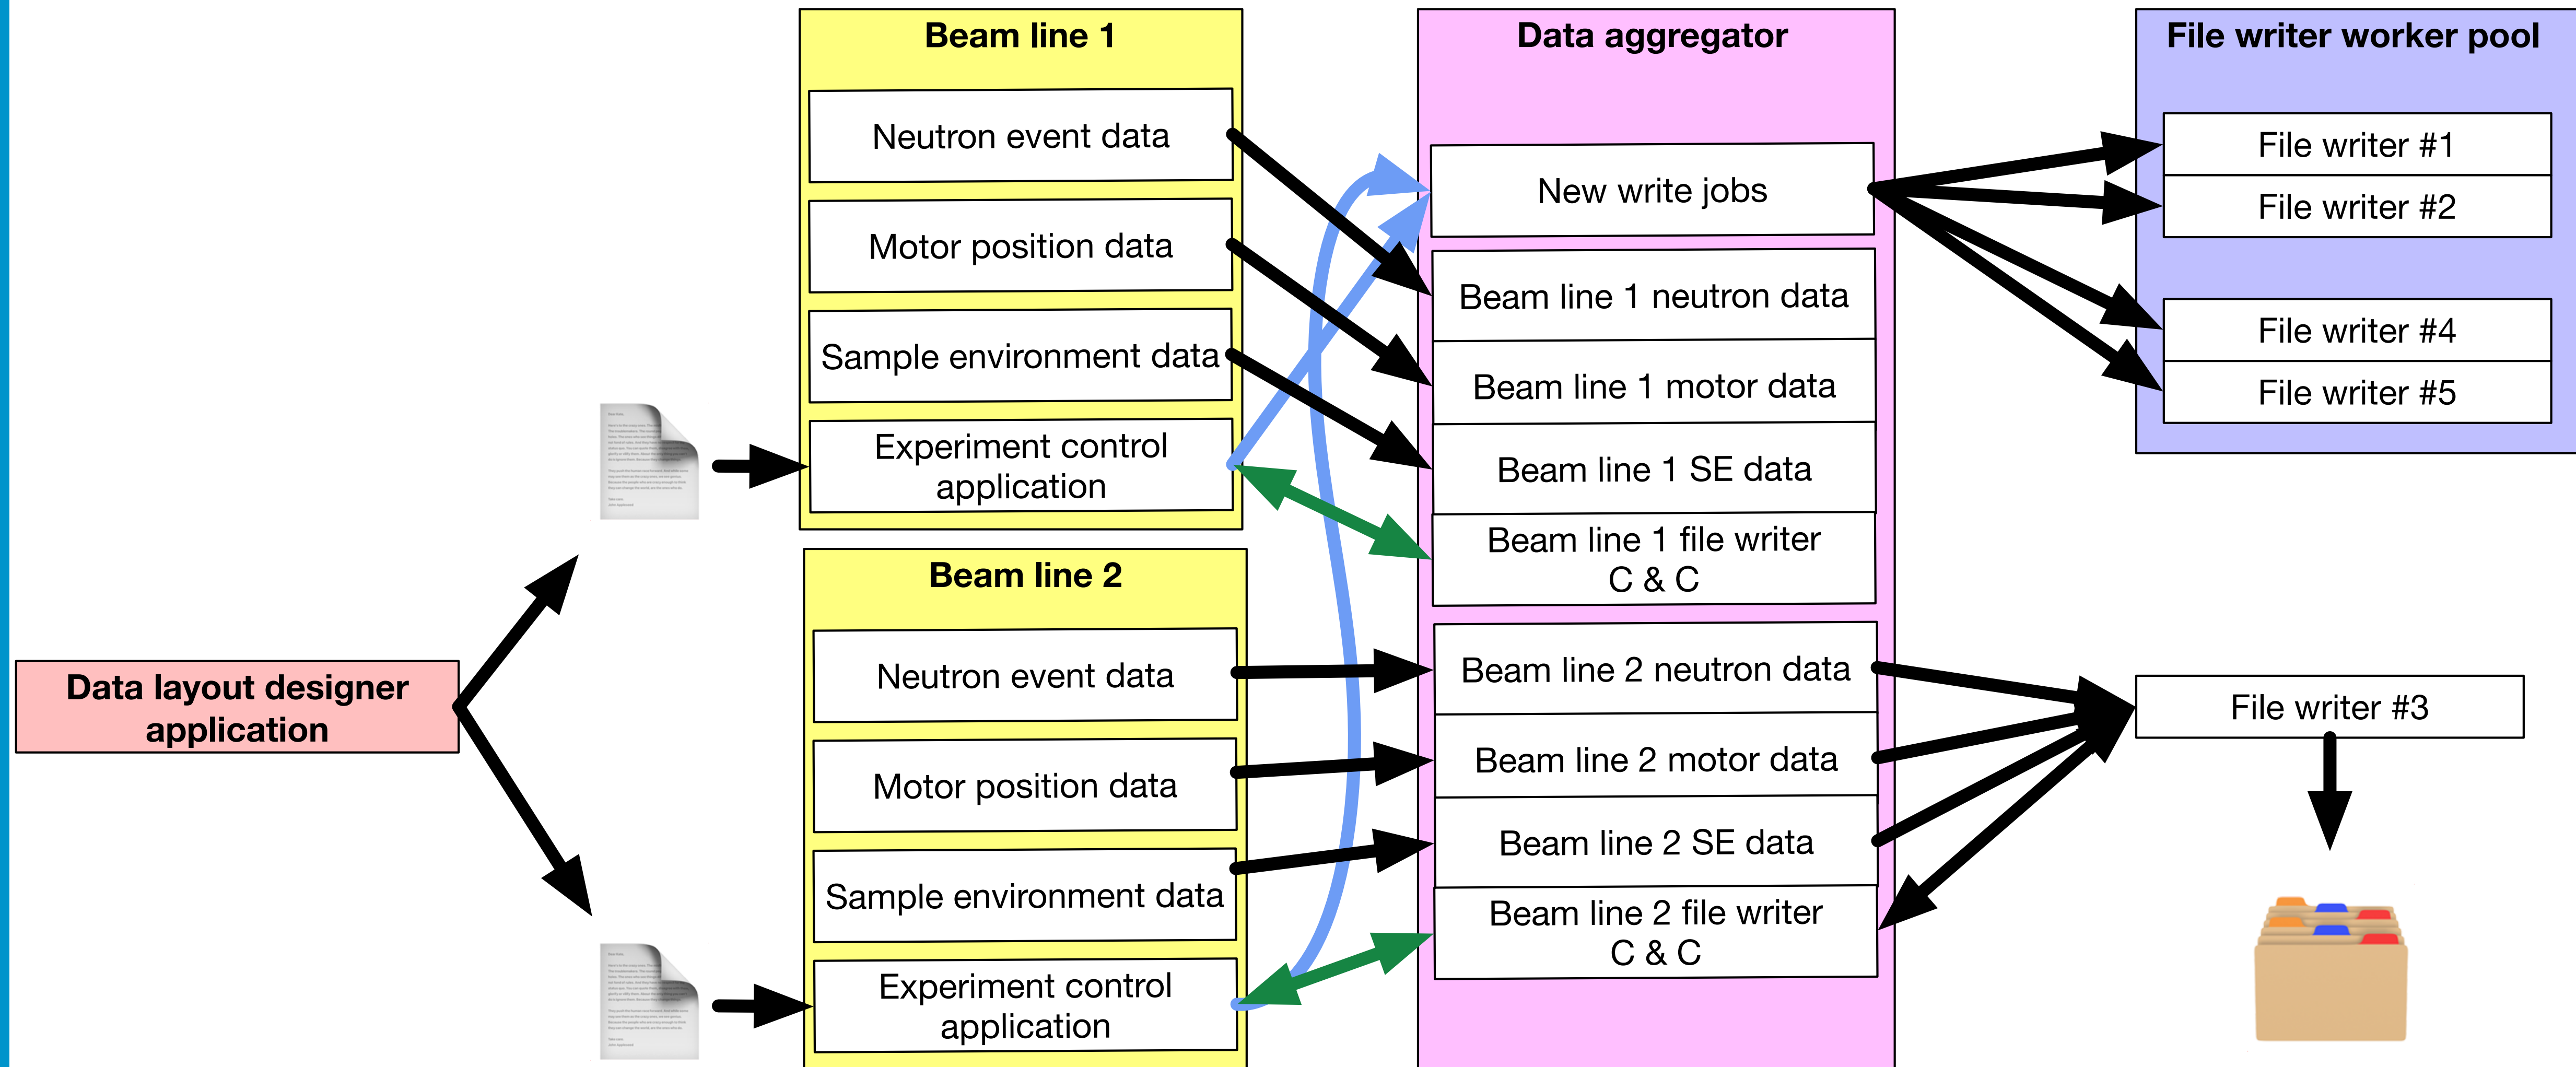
Beam line 1

Neutron event data

Motor position data

Sample environment data

Experiment control application

Beam line 2

Neutron event data

Motor position data

Sample environment data

Experiment control application

Data aggregator

New write jobs

Beam line 1 neutron data

Beam line 1 motor data

Beam line 1 SE data

Beam line 1 file writer C & C

Beam line 2 neutron data

Beam line 2 motor data

Beam line 2 SE data

Beam line 2 file writer C & C

File writer worker pool

File writer #1

File writer #2

File writer #4

File writer #5

File writer #3

Data layout designer application